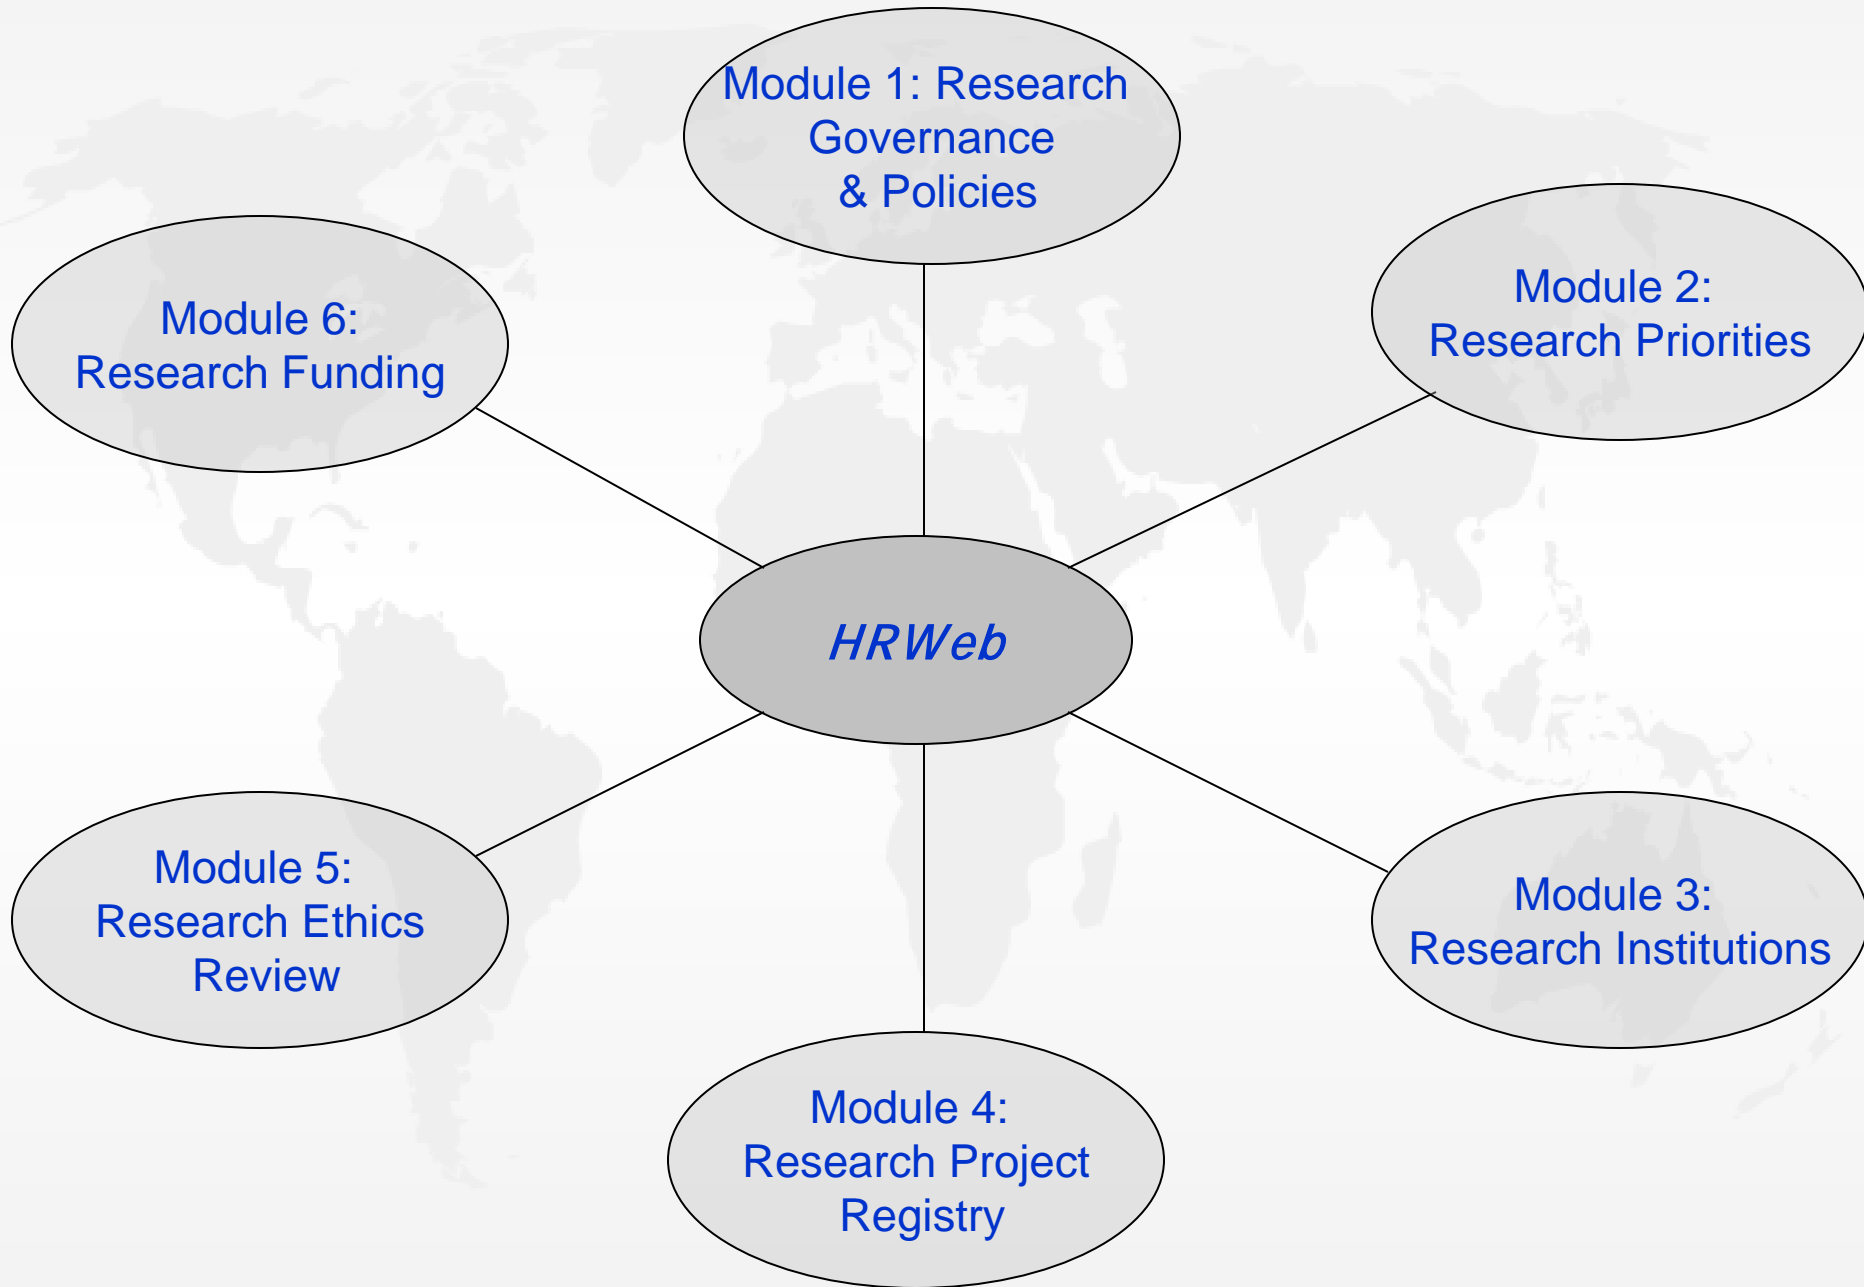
Module 1: Research Governance & Policies

Module 6: Research Funding

Module 2: Research Priorities

HRWeb

Module 5: Research Ethics Review

Module 3: Research Institutions

Module 4: Research Project Registry